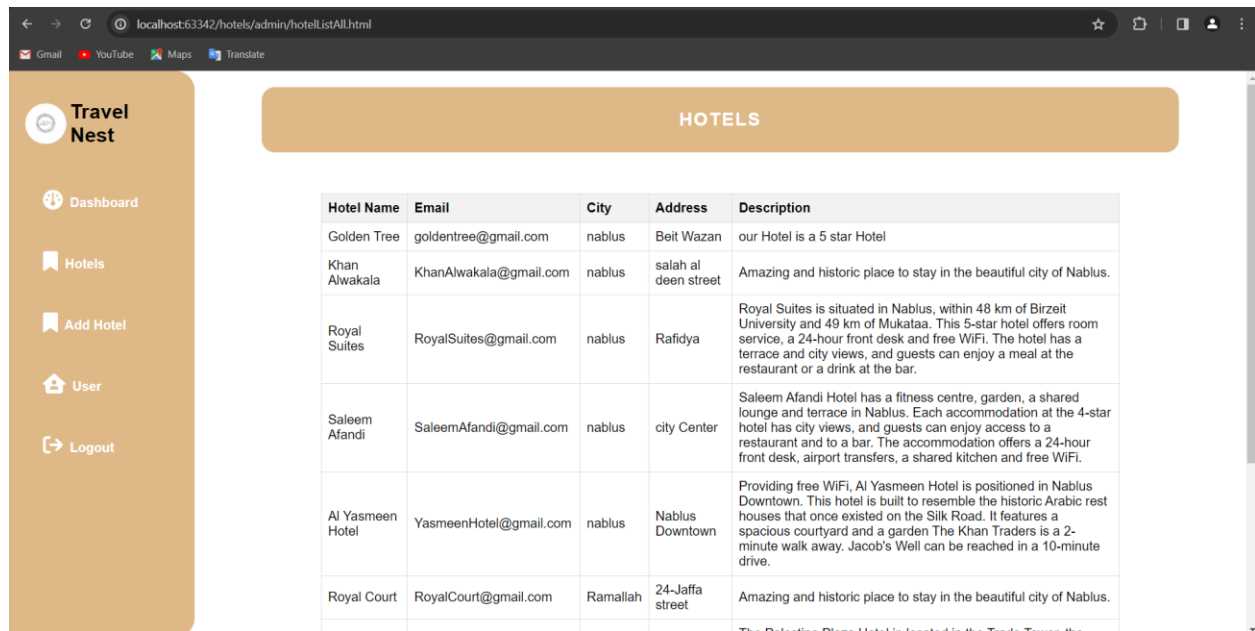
localhost:63342/hotels/admin/hotelListAll.html

Gmail YouTube Maps Translate

Travel Nest

Dashboard

Hotels

Add Hotel

User

Logout

HOTELS

| Hotel Name | Email | City | Address | Description |
|---|---|---|---|---|
| Golden Tree | goldentree@gmail.com | nablus | Beit Wazan | our Hotel is a 5 star Hotel |
| Khan Alwakala | KhanAlwakala@gmail.com | nablus | salah al deen street | Amazing and historic place to stay in the beautiful city of Nablus. |
| Royal Suites | RoyalSuites@gmail.com | nablus | Rafidya | Royal Suites is situated in Nablus, within 48 km of Birzeit University and 49 km of Mukataa. This 5-star hotel offers room service, a 24-hour front desk and free WiFi. The hotel has a terrace and city views, and guests can enjoy a meal at the restaurant or a drink at the bar. |
| Saleem Afandi | SaleemAfandi@gmail.com | nablus | city Center | Saleem Afandi Hotel has a fitness centre, garden, a shared lounge and terrace in Nablus. Each accommodation at the 4-star hotel has city views, and guests can enjoy access to a restaurant and to a bar. The accommodation offers a 24-hour front desk, airport transfers, a shared kitchen and free WiFi. |
| Al Yasmeen Hotel | YasmeenHotel@gmail.com | nablus | Nablus Downtown | Providing free WiFi, Al Yasmeen Hotel is positioned in Nablus Downtown. This hotel is built to resemble the historic Arabic rest houses that once existed on the Silk Road. It features a spacious courtyard and a garden The Khan Traders is a 2-minute walk away. Jacob's Well can be reached in a 10-minute drive. |
| Royal Court | RoyalCourt@gmail.com | Ramallah | 24-Jaffa street | Amazing and historic place to stay in the beautiful city of Nablus. |
| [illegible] | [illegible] | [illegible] | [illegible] | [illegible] |